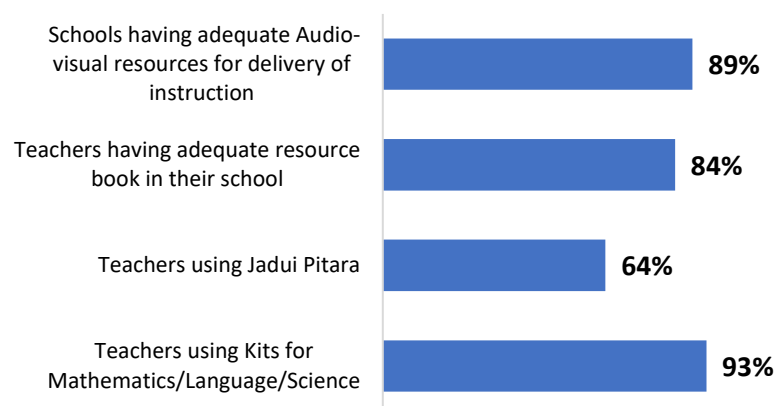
Schools having adequate Audio-visual resources for delivery of instruction
89%

Teachers having adequate resource book in their school
84%

Teachers using Jadui Pitara
64%

Teachers using Kits for Mathematics/Language/Science
93%